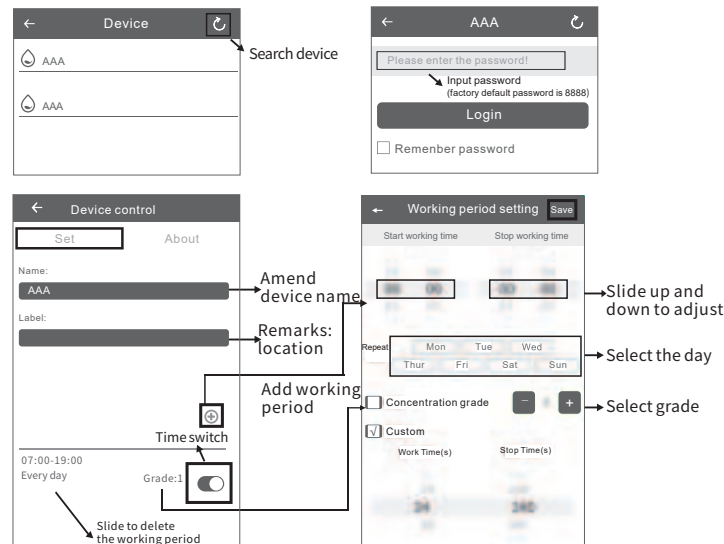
Device

AAA

AAA

Search device

AAA

Please enter the password!

Input password
(factory default password is 8888)

Login

Remenber password

Device control

Set

About

Name:

AAA

Label:

Amend device name

Remarks: location

Add working period

Time switch

07:00-19:00
Every day

Grade:1

Slide to delete the working period

Working period setting

Save

Start working time

Stop working time

Slide up and down to adjust

Repeat

Mon Tue Wed
Thur Fri Sat Sun

Select the day

Concentration grade

Select grade

Custom

Work Time(s)

Stop Time(s)

24

180